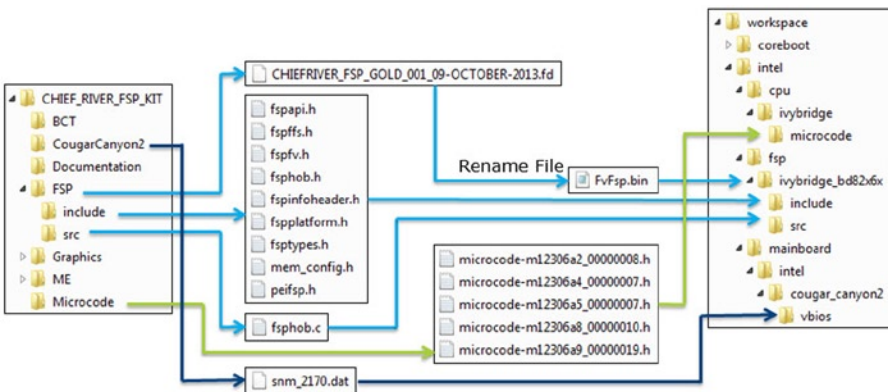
CHIEF_RIVER_FSP_KIT
BCT
CougarCanyon2
Documentation
FSP
include
src
Graphics
ME
Microcode

CHIEFRIVER_FSP_GOLD_001_09-OCTOBER-2013.fd

fspapi.h
fspffs.h
fspfv.h
fsphob.h
fspinfoheader.h
fspplatform.h
fsptypes.h
mem_config.h
peifsp.h

fsphob.c

snm_2170.dat

Rename File
FvFsp.bin

microcode-m12306a2_00000008.h
microcode-m12306a4_00000007.h
microcode-m12306a5_00000007.h
microcode-m12306a8_00000010.h
microcode-m12306a9_00000019.h

workspace
coreboot
intel
cpu
ivybridge
microcode
fsp
ivybridge_bd82x6x
include
src
mainboard
intel
cougar_canyon2
vbios